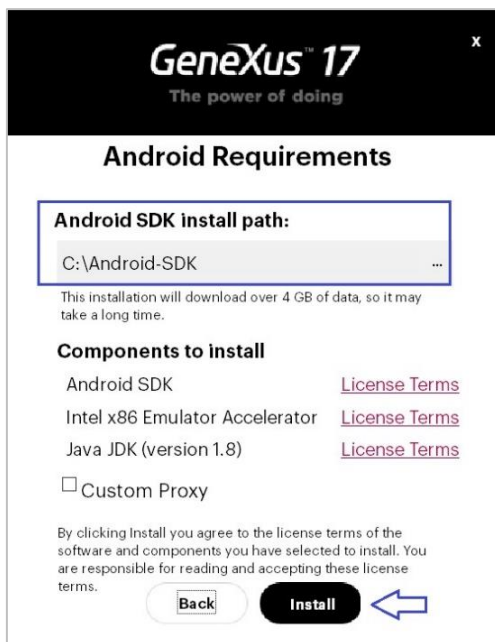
x

GeneXus™ 17
The power of doing

Android Requirements

Android SDK install path:

C:\Android-SDK ...

This installation will download over 4 GB of data, so it may take a long time.

Components to install

| | |
|---|---|
| Android SDK | License Terms |
| Intel x86 Emulator Accelerator | License Terms |
| Java JDK (version 1.8) | License Terms |

☐ Custom Proxy

By clicking Install you agree to the license terms of the software and components you have selected to install. You are responsible for reading and accepting these license terms.

Back Install